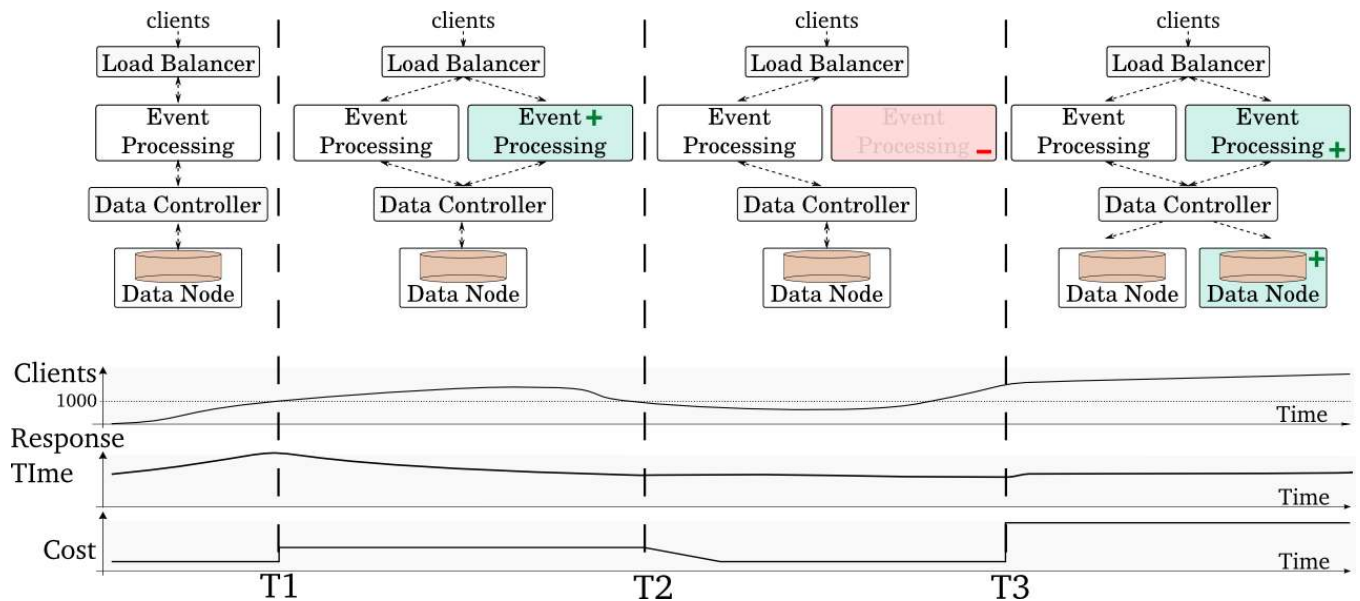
clients
Load Balancer
Event Processing
Data Controller
Data Node

clients
Load Balancer
Event Processing
Event + Processing
Data Controller
Data Node

clients
Load Balancer
Event Processing
Event Processing −
Data Controller
Data Node

clients
Load Balancer
Event Processing
Event Processing +
Data Controller
Data Node
Data Node +

Clients
1000
Time
Response TIme
Time
Cost
Time
T1
T2
T3